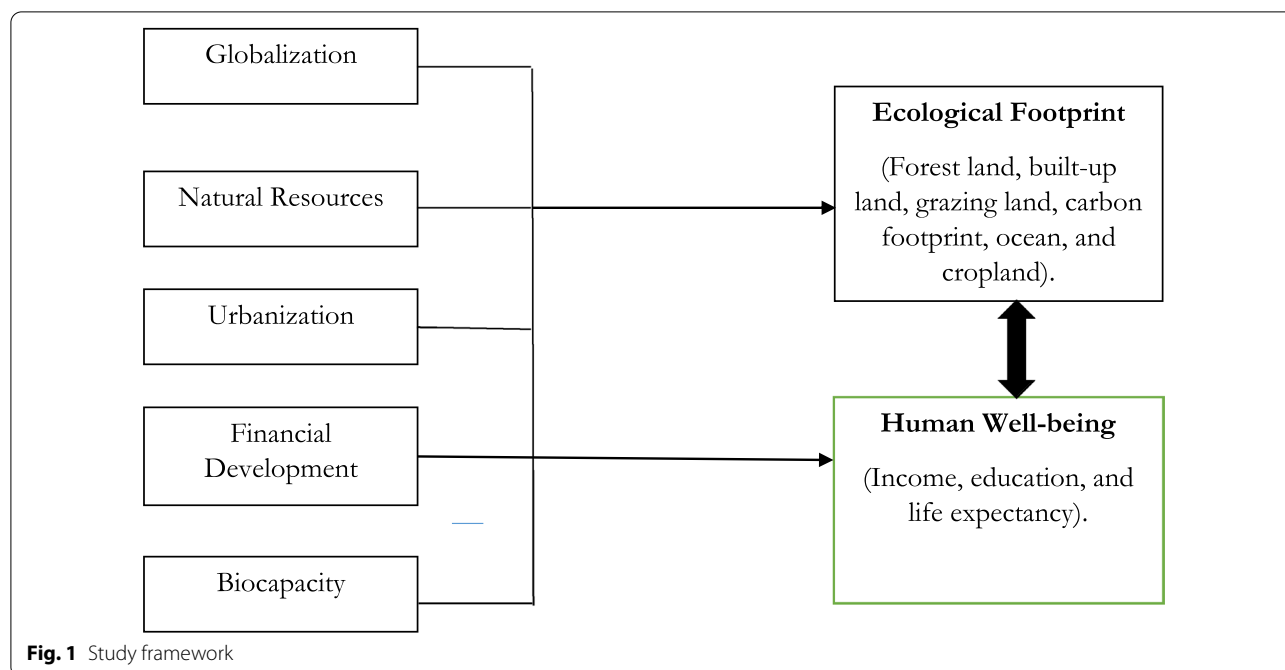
Globalization

Natural Resources

Urbanization

Financial Development

Biocapacity

**Ecological Footprint**

(Forest land, built-up land, grazing land, carbon footprint, ocean, and cropland).

**Human Well-being**

(Income, education, and life expectancy).

**Fig. 1** Study framework